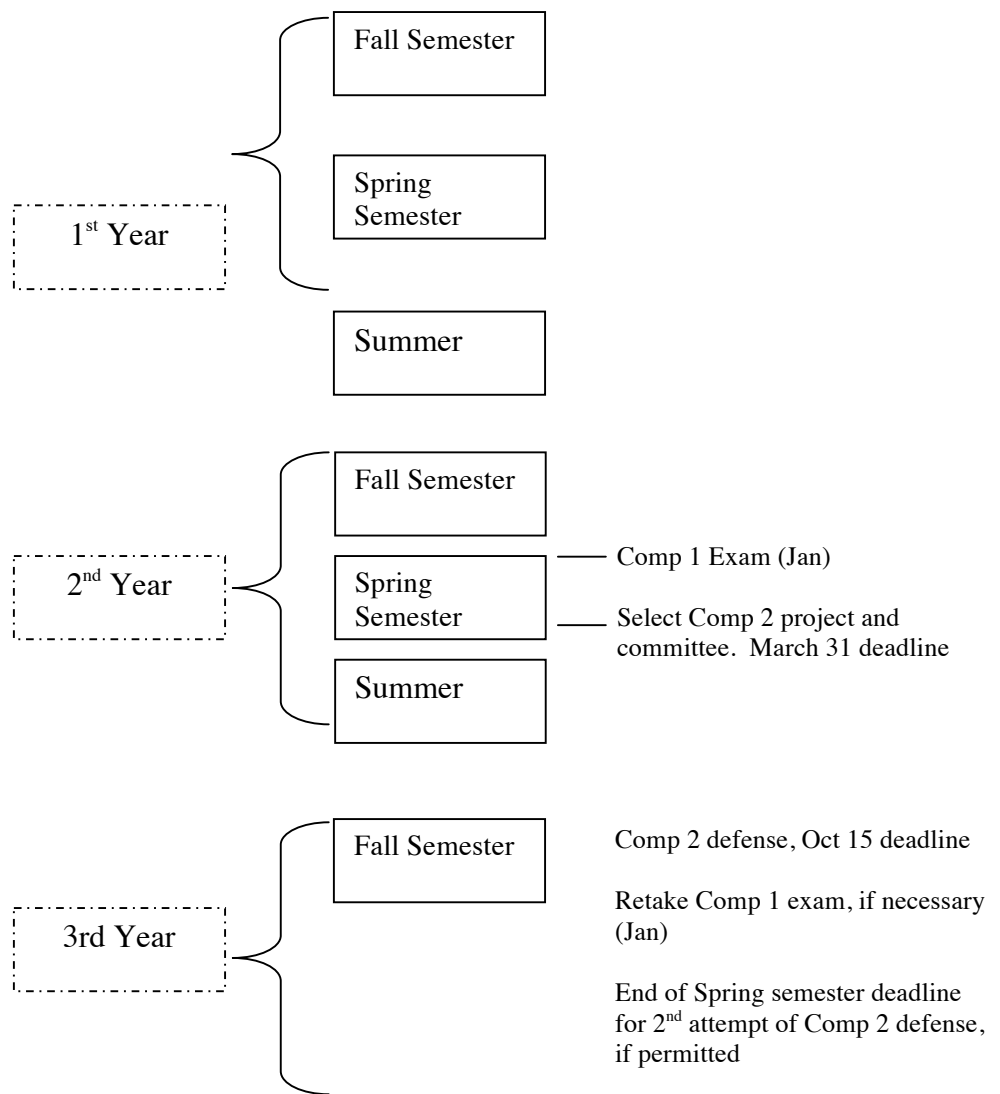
Fall Semester

Spring Semester

1$^{st}$ Year

Summer

Fall Semester

2$^{nd}$ Year

Spring Semester

Comp 1 Exam (Jan)

Select Comp 2 project and committee. March 31 deadline

Summer

Fall Semester

3rd Year

Comp 2 defense, Oct 15 deadline

Retake Comp 1 exam, if necessary (Jan)

End of Spring semester deadline for 2$^{nd}$ attempt of Comp 2 defense, if permitted